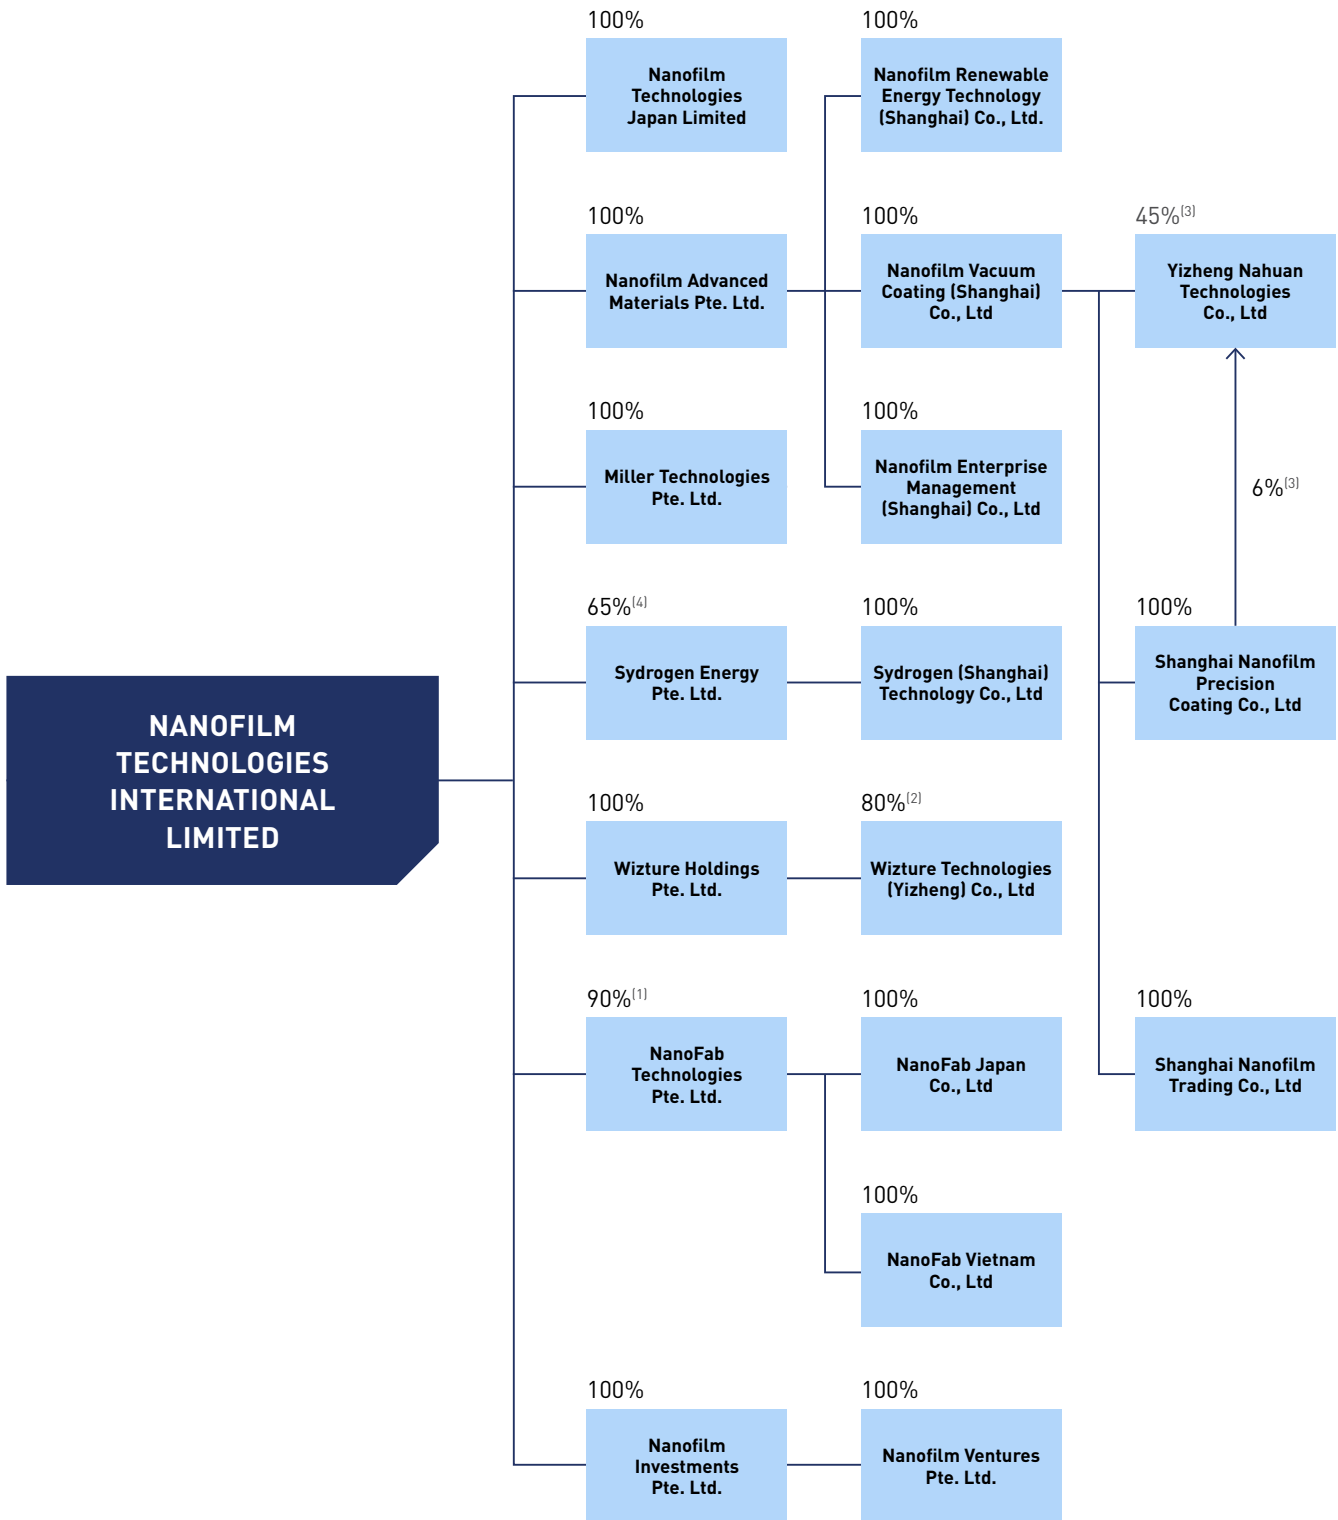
NANOFILM TECHNOLOGIES INTERNATIONAL LIMITED

100%
Nanofilm Technologies Japan Limited

100%
Nanofilm Renewable Energy Technology (Shanghai) Co., Ltd.

100%
Nanofilm Advanced Materials Pte. Ltd.

100%
Nanofilm Vacuum Coating (Shanghai) Co., Ltd

45%$^{(3)}$
Yizheng Nahuan Technologies Co., Ltd

100%
Miller Technologies Pte. Ltd.

100%
Nanofilm Enterprise Management (Shanghai) Co., Ltd

6%$^{(3)}$

65%$^{(4)}$
Sydrogen Energy Pte. Ltd.

100%
Sydrogen (Shanghai) Technology Co., Ltd

100%
Shanghai Nanofilm Precision Coating Co., Ltd

100%
Wizture Holdings Pte. Ltd.

80%$^{(2)}$
Wizture Technologies (Yizheng) Co., Ltd

90%$^{(1)}$
NanoFab Technologies Pte. Ltd.

100%
NanoFab Japan Co., Ltd

100%
Shanghai Nanofilm Trading Co., Ltd

100%
NanoFab Vietnam Co., Ltd

100%
Nanofilm Investments Pte. Ltd.

100%
Nanofilm Ventures Pte. Ltd.